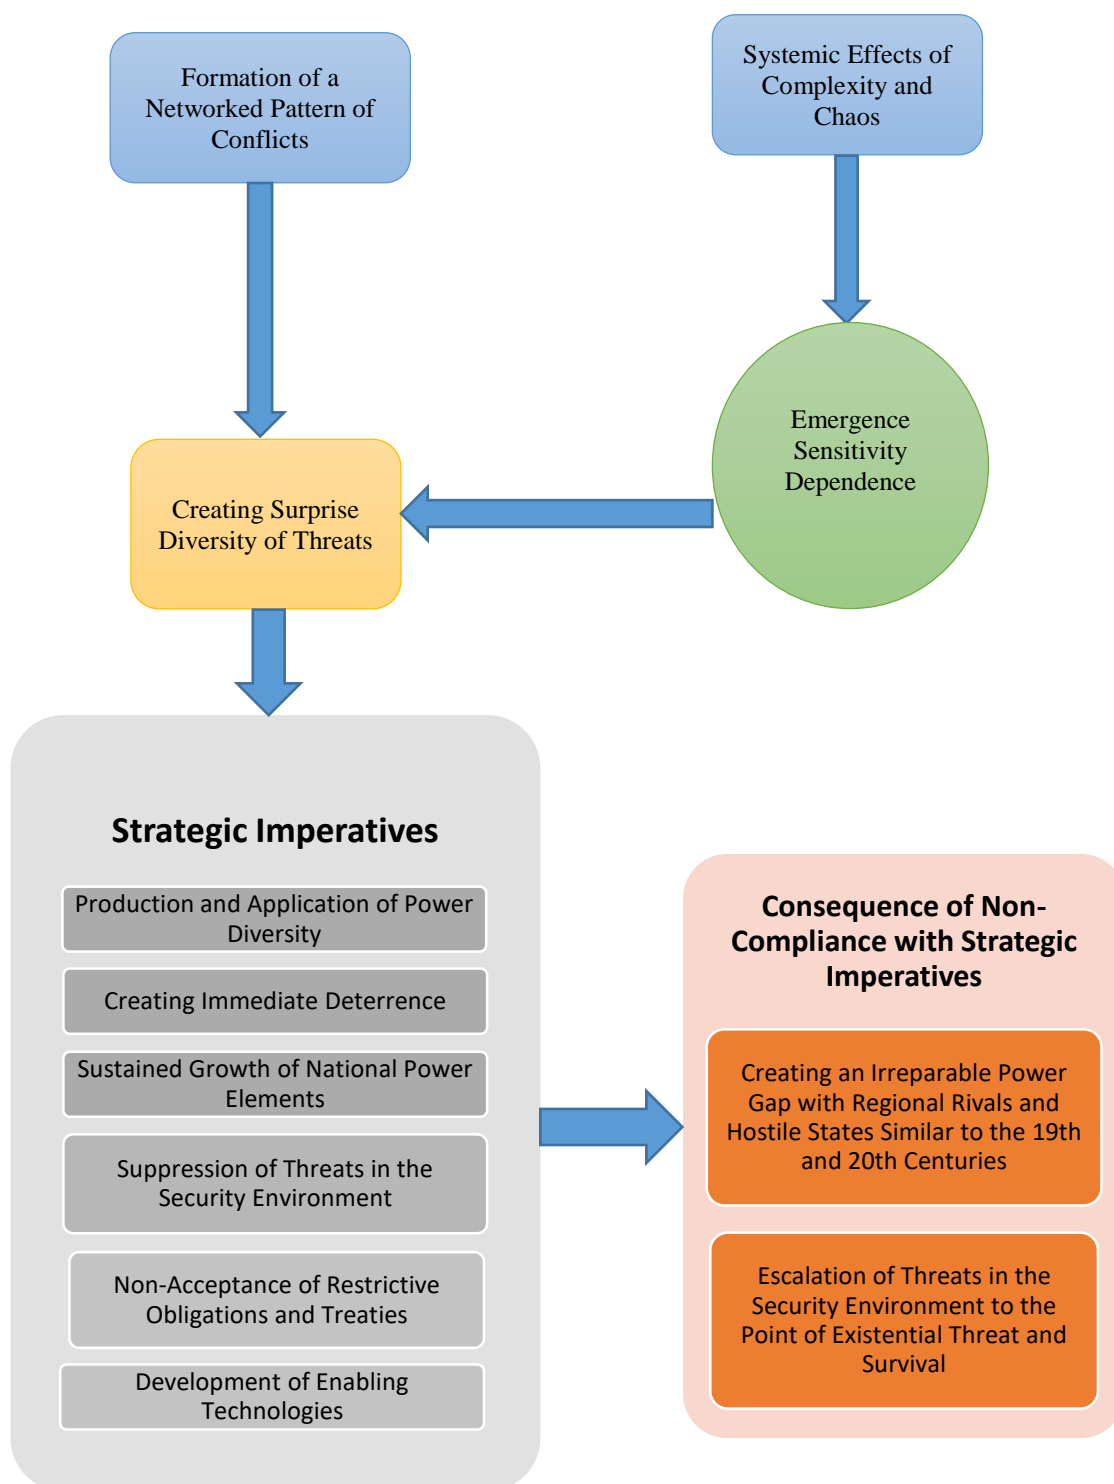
Formation of a Networked Pattern of Conflicts

Systemic Effects of Complexity and Chaos

Emergence
Sensitivity
Dependence

Creating Surprise
Diversity of Threats

Strategic Imperatives

Production and Application of Power Diversity

Creating Immediate Deterrence

Sustained Growth of National Power Elements

Suppression of Threats in the Security Environment

Non-Acceptance of Restrictive Obligations and Treaties

Development of Enabling Technologies

Consequence of Non-Compliance with Strategic Imperatives

Creating an Irreparable Power Gap with Regional Rivals and Hostile States Similar to the 19th and 20th Centuries

Escalation of Threats in the Security Environment to the Point of Existential Threat and Survival